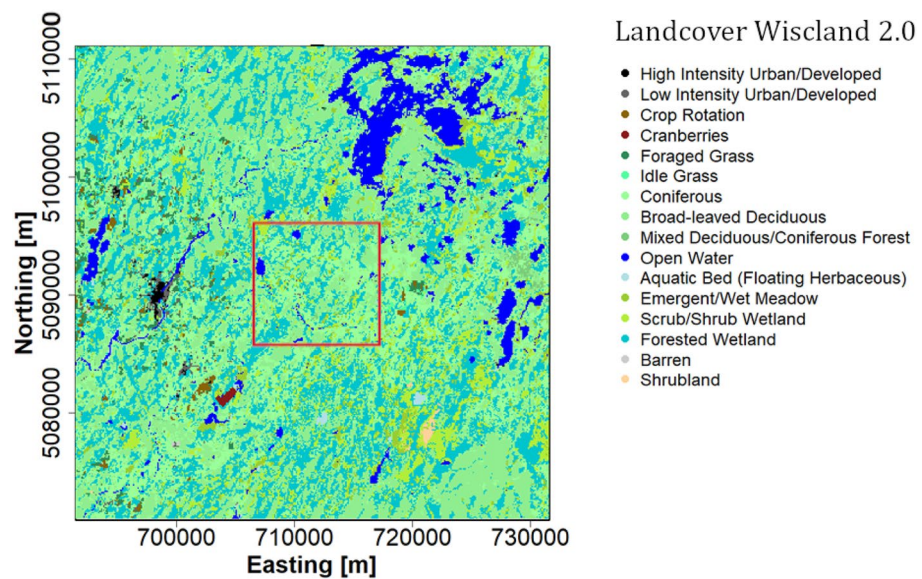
Landcover Wiscland 2.0

High Intensity Urban/Developed
Low Intensity Urban/Developed
Crop Rotation
Cranberries
Foraged Grass
Idle Grass
Coniferous
Broad-leaved Deciduous
Mixed Deciduous/Coniferous Forest
Open Water
Aquatic Bed (Floating Herbaceous)
Emergent/Wet Meadow
Scrub/Shrub Wetland
Forested Wetland
Barren
Shrubland

Northing [m]
5110000
5100000
5090000
5080000

Easting [m]
700000
710000
720000
730000